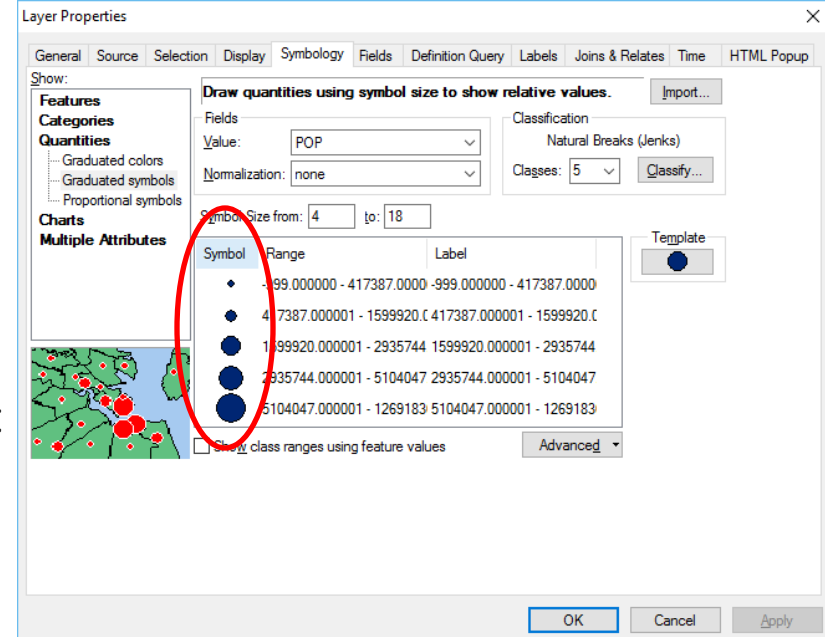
Layer Properties

General | Source | Selection | Display | Symbology | Fields | Definition Query | Labels | Joins & Relates | Time | HTML Popup

Show:
Features
Categories
Quantities
Graduated colors
Graduated symbols
Proportional symbols
Charts
Multiple Attributes

Draw quantities using symbol size to show relative values.
Import...

Fields
Value: POP
Normalization: none

Classification
Natural Breaks (Jenks)
Classes: 5
Classify...

Symbol Size from: 4 to: 18

Template

| Symbol | Range | Label |
|---|---|---|
| | -999.000000 - 417387.0000 | -999.000000 - 417387.0000 |
| | 417387.000001 - 1599920.0 | 417387.000001 - 1599920.0 |
| | 1599920.000001 - 2935744 | 1599920.000001 - 2935744 |
| | 2935744.000001 - 5104047 | 2935744.000001 - 5104047 |
| | 5104047.000001 - 1269183 | 5104047.000001 - 1269183 |

Show class ranges using feature values
Advanced

OK Cancel Apply